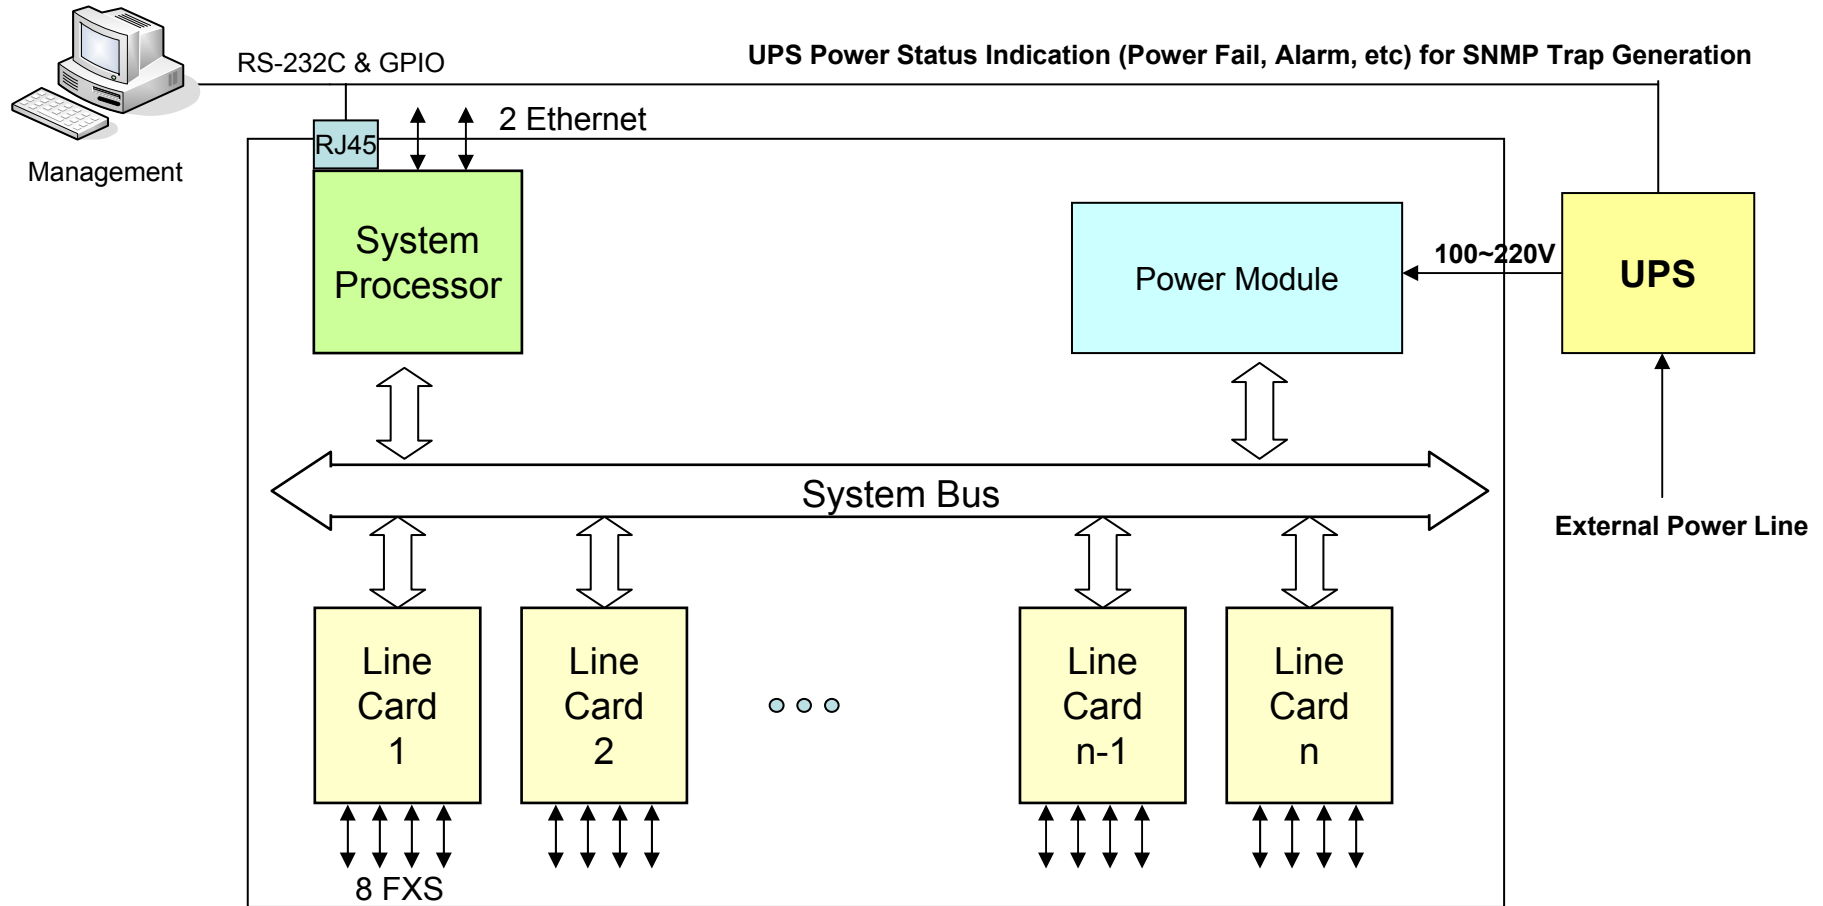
RS-232C & GPIO

UPS Power Status Indication (Power Fail, Alarm, etc) for SNMP Trap Generation

Management

RJ45

2 Ethernet

System Processor

Power Module

100~220V

UPS

System Bus

External Power Line

Line Card 1

Line Card 2

Line Card n-1

Line Card n

8 FXS